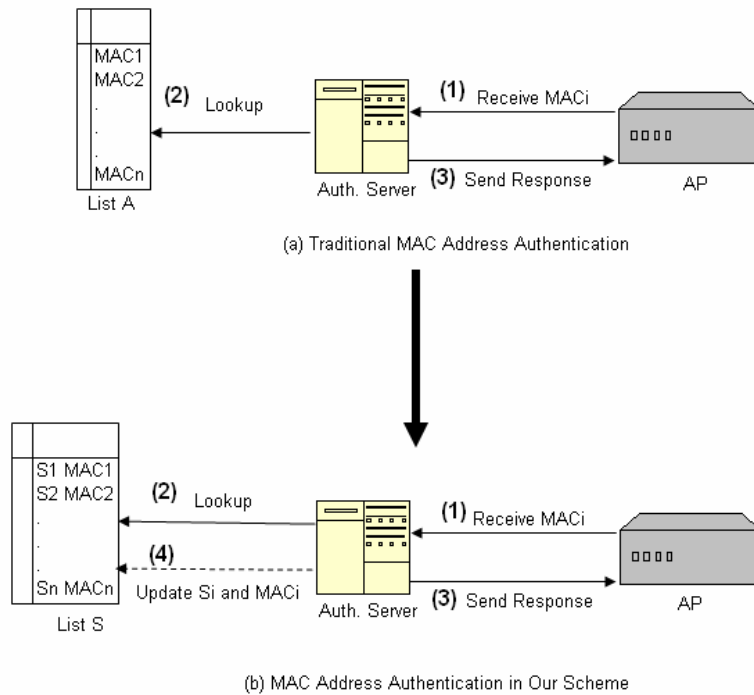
MAC1
MAC2
.
.
.
MACn

List A

(2) Lookup

Auth. Server

(1) Receive MACi

(3) Send Response

AP

(a) Traditional MAC Address Authentication

S1 MAC1
S2 MAC2
.
.
.
Sn MACn

List S

(2) Lookup

(4) Update Si and MACi

Auth. Server

(1) Receive MACi

(3) Send Response

AP

(b) MAC Address Authentication in Our Scheme